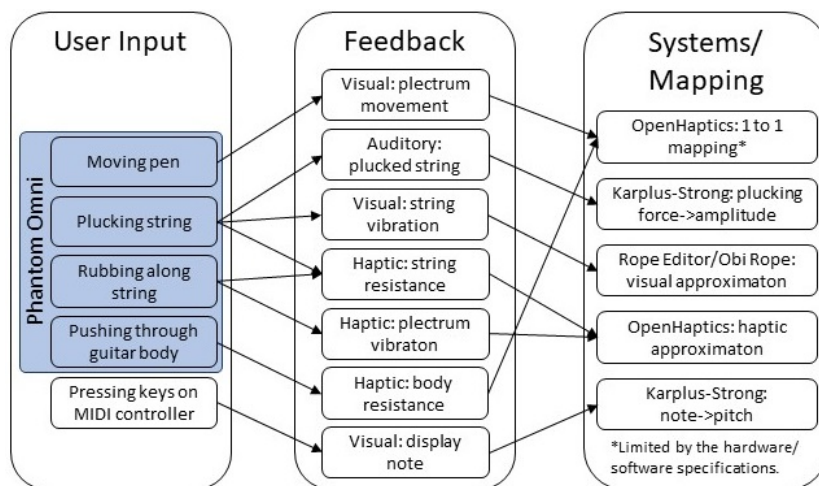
User Input

Phantom Omni

Moving pen

Plucking string

Rubbing along string

Pushing through guitar body

Pressing keys on MIDI controller

Feedback

Visual: plectrum movement

Auditory: plucked string

Visual: string vibration

Haptic: string resistance

Haptic: plectrum vibraton

Haptic: body resistance

Visual: display note

Systems/ Mapping

OpenHaptics: 1 to 1 mapping*

Karplus-Strong: plucking force->amplitude

Rope Editor/Obi Rope: visual approximaton

OpenHaptics: haptic approximaton

Karplus-Strong: note->pitch

*Limited by the hardware/ software specifications.